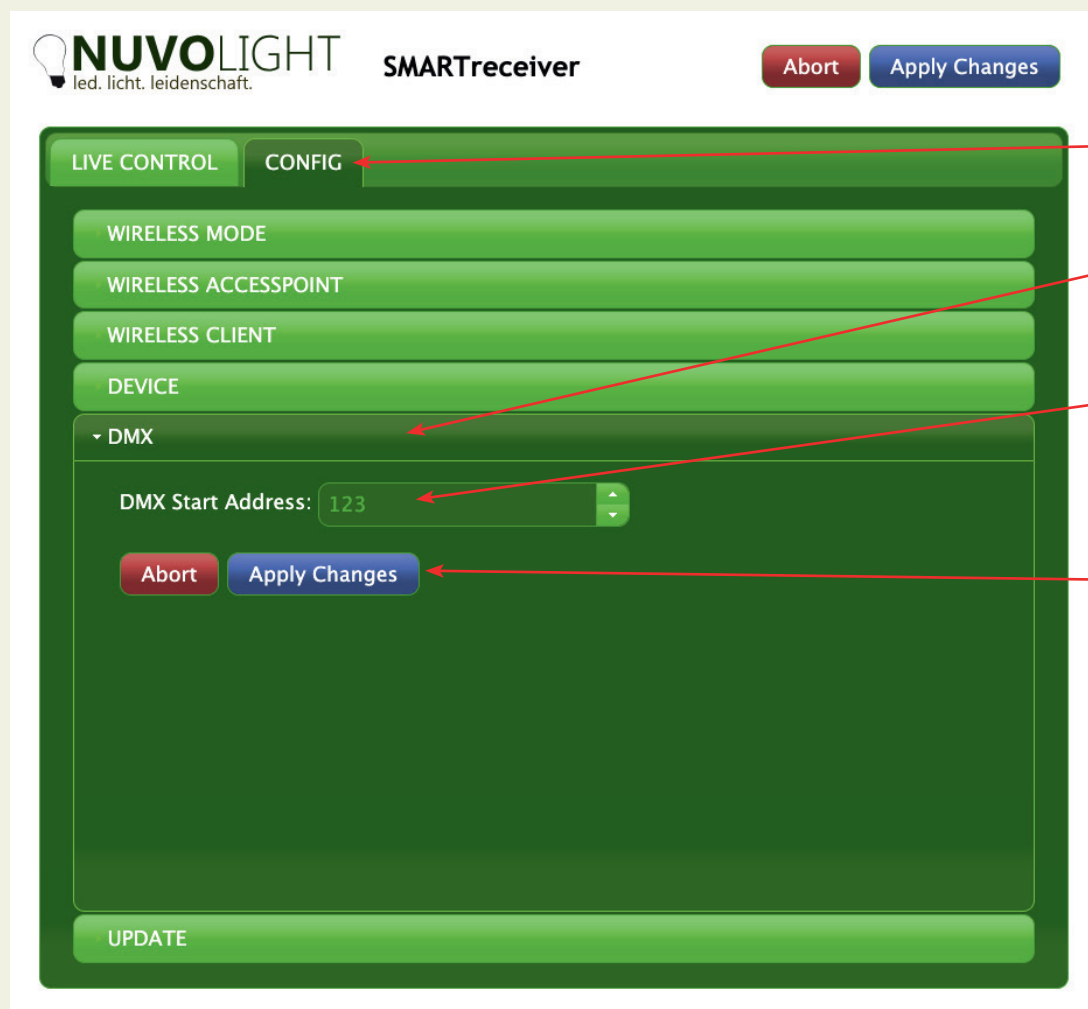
NUVOLIGHT
led. licht. leidenschaft.

SMARTreceiver

Abort Apply Changes

LIVE CONTROL CONFIG

WIRELESS MODE

WIRELESS ACCESSPOINT

WIRELESS CLIENT

DEVICE

DMX

DMX Start Address: 123

Abort Apply Changes

UPDATE